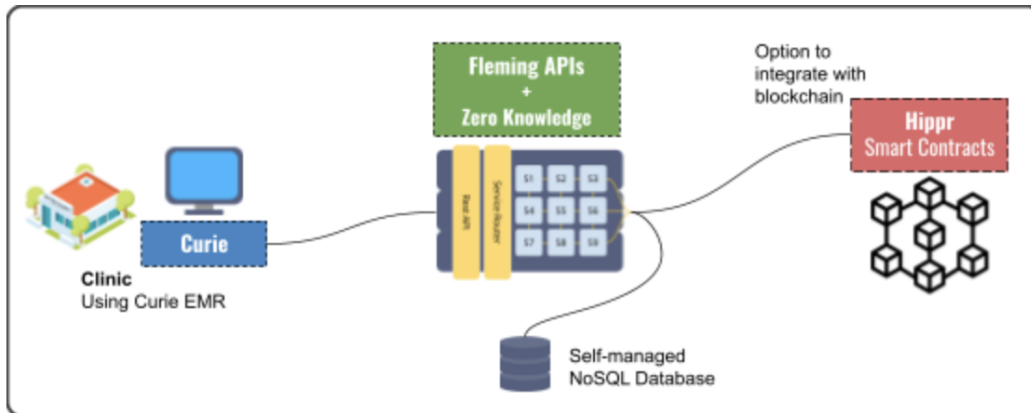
Fleming APIs
+
Zero Knowledge

Option to integrate with blockchain

Hippr
Smart Contracts

Curie

Clinic
Using Curie EMR

Rest API

Service Router

S1 S2 S3
S4 S5 S6
S7 S8 S9

Self-managed
NoSQL Database